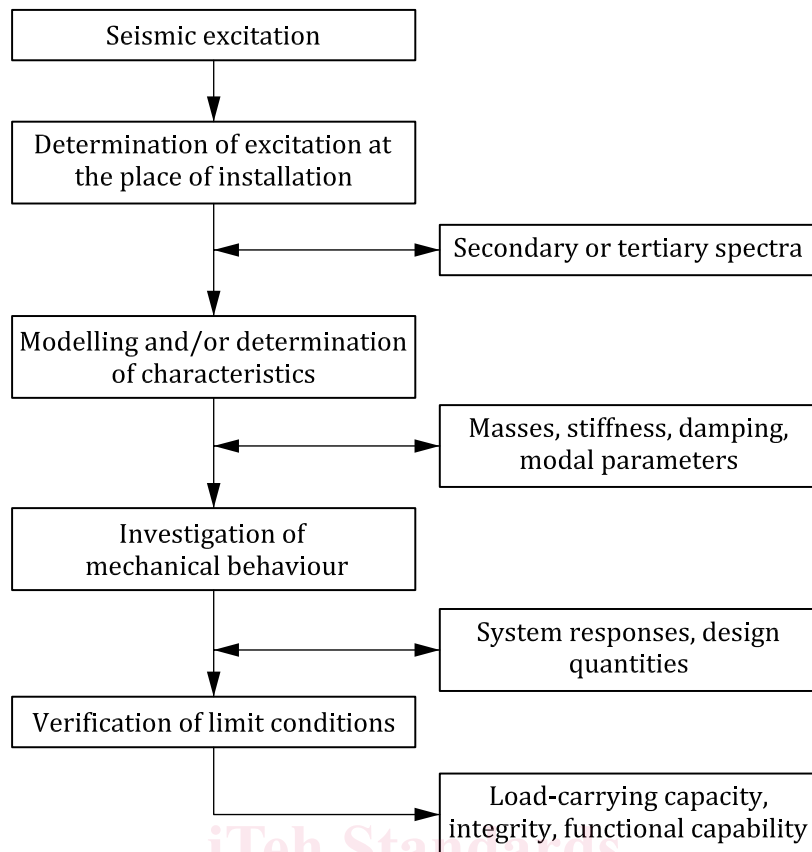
Seismic excitation

Determination of excitation at the place of installation

Secondary or tertiary spectra

Modelling and/or determination of characteristics

Masses, stiffness, damping, modal parameters

Investigation of mechanical behaviour

System responses, design quantities

Verification of limit conditions

Load-carrying capacity, integrity, functional capability

iTeh Standards